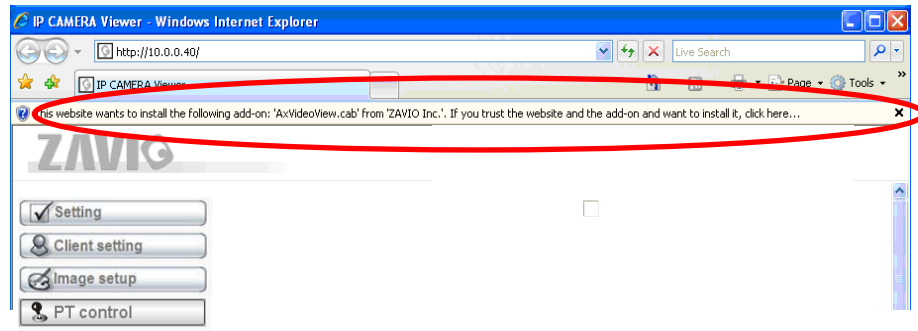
IP CAMERA Viewer - Windows Internet Explorer

http://10.0.0.40/

Live Search

IP CAMERA Viewer

Page Tools

This website wants to install the following add-on: 'AxVideoView.cab' from 'ZAVIO Inc.'. If you trust the website and the add-on and want to install it, click here...

ZAVIO

Setting

Client setting

Image setup

PT control